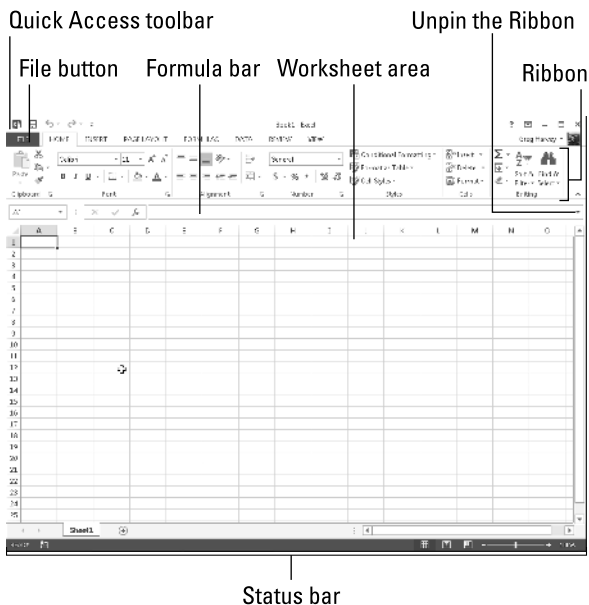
Quick Access toolbar

File button

Formula bar

Worksheet area

Unpin the Ribbon

Ribbon

FILE HOME INSERT PAGE LAYOUT FORMULAS DATA REVIEW VIEW

Book1 - Excel

Greg Harvey

Calibri 11 General

Conditional Formatting

Format as Table

Cell Styles

Insert

Delete

Format

Sort & Filter

Find & Select

Clipboard Font Alignment Number Styles Cells Editing

A1

A B C D E F G H I J K L M N O

1 2 3 4 5 6 7 8 9 10 11 12 13 14 15 16 17 18 19 20 21 22 23 24 25

Sheet1

READY

Status bar